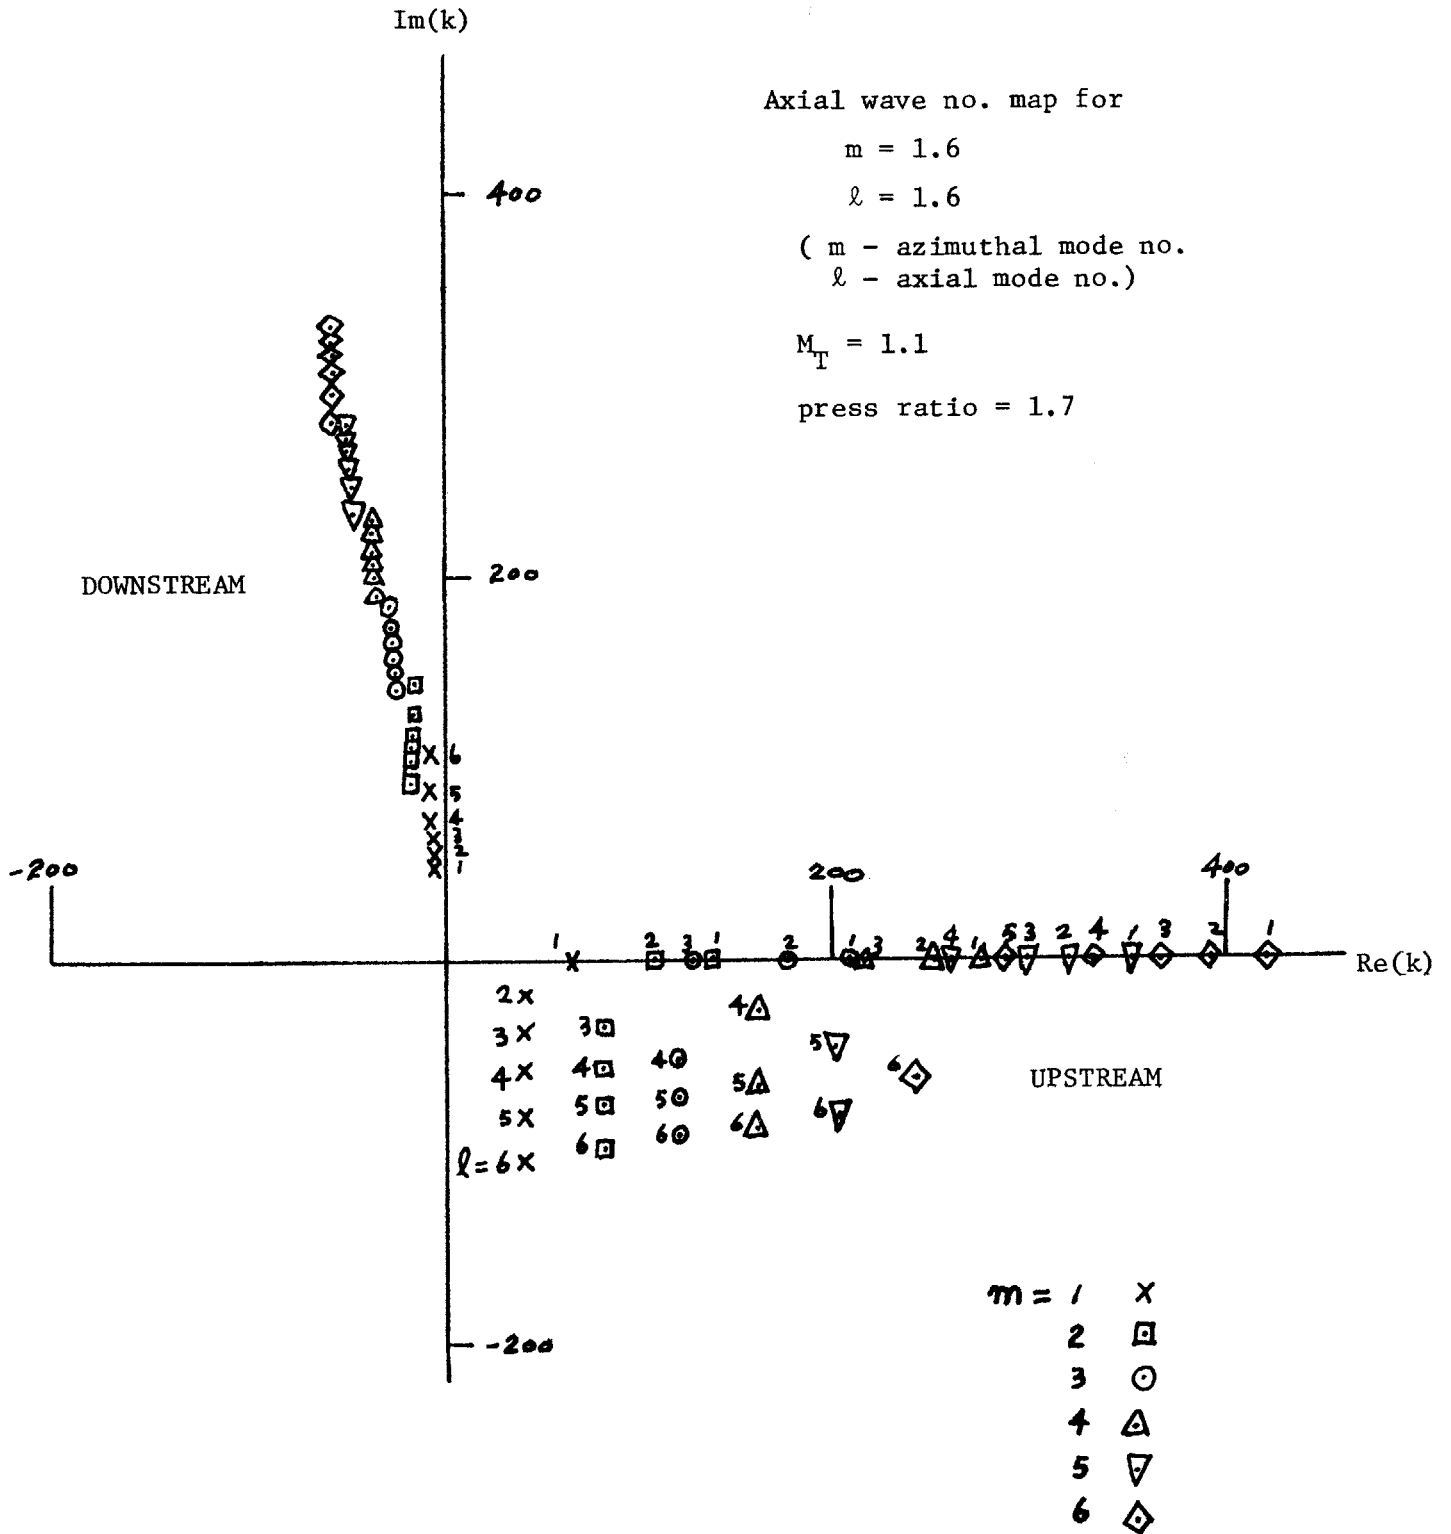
Im(k)

Axial wave no. map for

m = 1.6

ℓ = 1.6

( m - azimuthal mode no.
ℓ - axial mode no.)

$M_T$ = 1.1

press ratio = 1.7

400

200

DOWNSTREAM

X 6
X 5
X 4
3
2
1

-200

200

400

1 2 3 1 2 1 3 2 4 1 5 3 2 4 1 3 2 1

Re(k)

2 X
3 X
4 X
5 X
ℓ=6 X

3
4
5
6

4
5
6

4
5
6

5
6

6

UPSTREAM

-200

m = 1 X
2 ⊡
3 ⊙
4 △
5 ▽
6 ◇